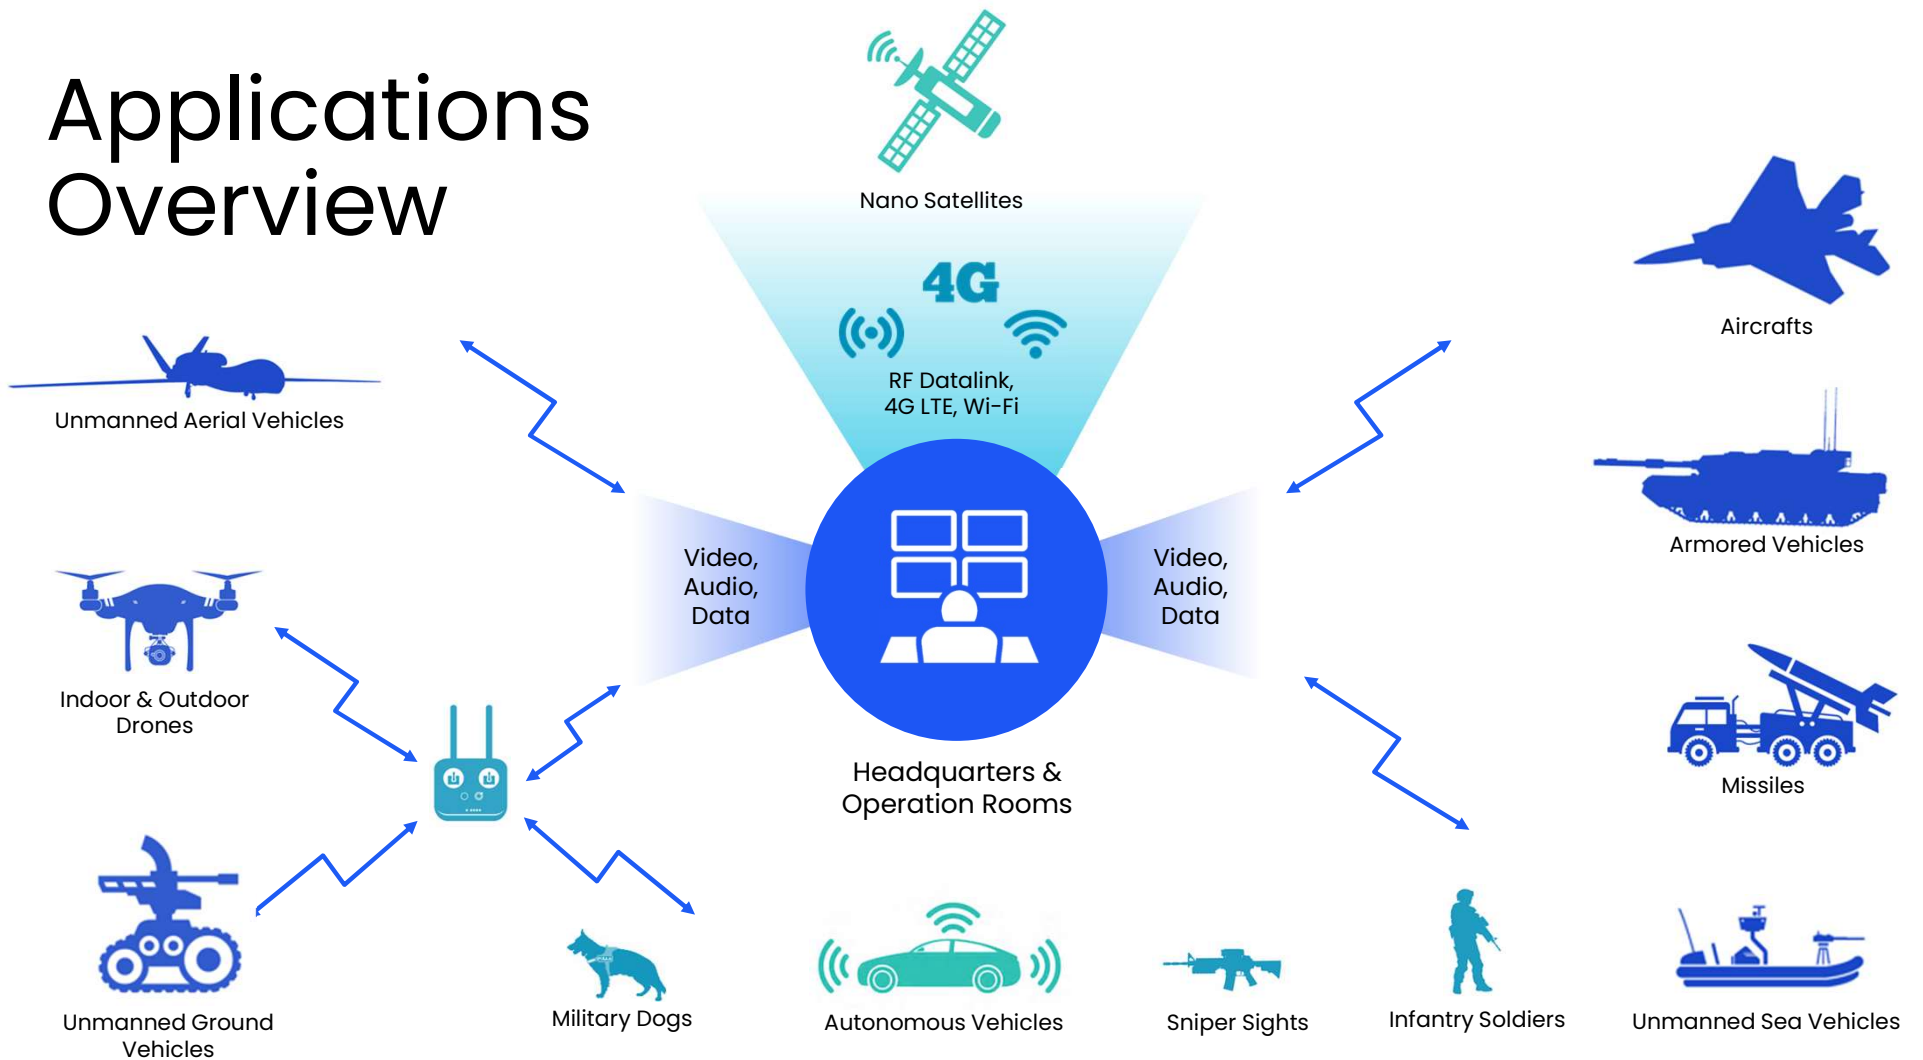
Applications Overview

Nano Satellites

4G

RF Datalink, 4G LTE, Wi-Fi

Aircrafts

Unmanned Aerial Vehicles

Armored Vehicles

Video, Audio, Data

Video, Audio, Data

Indoor & Outdoor Drones

Headquarters & Operation Rooms

Missiles

Unmanned Ground Vehicles

Military Dogs

Autonomous Vehicles

Sniper Sights

Infantry Soldiers

Unmanned Sea Vehicles